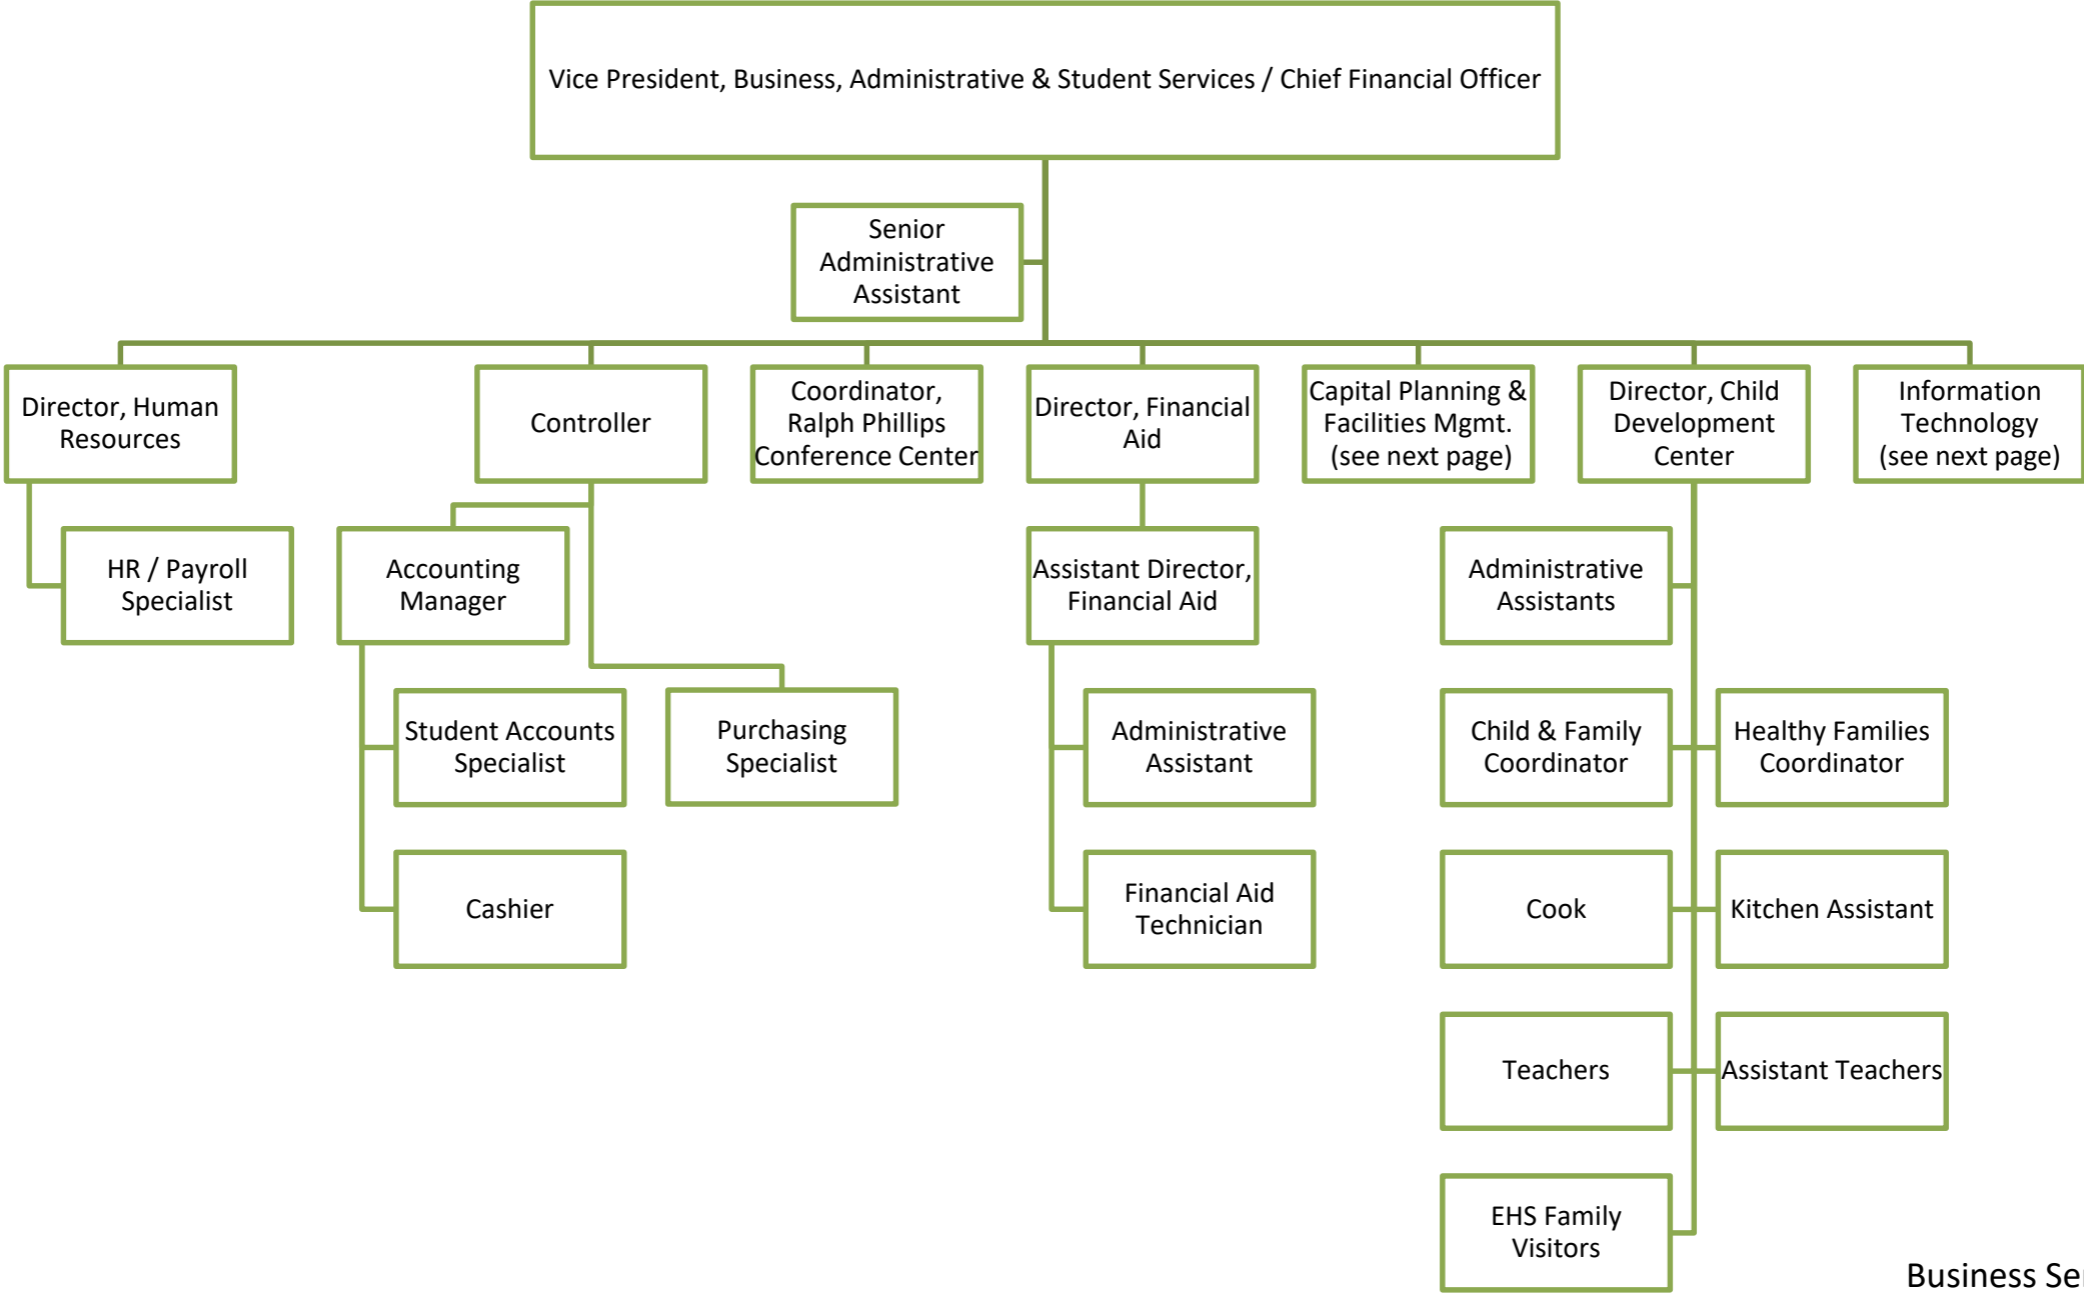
Vice President, Business, Administrative & Student Services / Chief Financial Officer

Senior Administrative Assistant

Director, Human Resources

HR / Payroll Specialist

Controller

Accounting Manager

Student Accounts Specialist

Cashier

Purchasing Specialist

Coordinator, Ralph Phillips Conference Center

Director, Financial Aid

Assistant Director, Financial Aid

Administrative Assistant

Financial Aid Technician

Capital Planning & Facilities Mgmt. (see next page)

Director, Child Development Center

Administrative Assistants

Child & Family Coordinator

Healthy Families Coordinator

Cook

Kitchen Assistant

Teachers

Assistant Teachers

EHS Family Visitors

Information Technology (see next page)

Business Se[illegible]